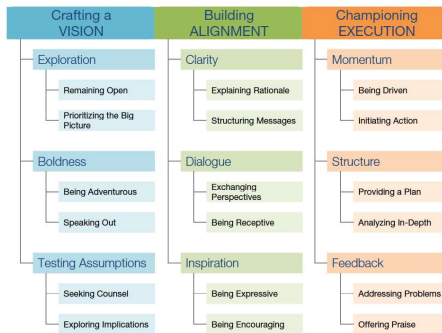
Crafting a VISION

Exploration

Remaining Open

Prioritizing the Big Picture

Boldness

Being Adventurous

Speaking Out

Testing Assumptions

Seeking Counsel

Exploring Implications

Building ALIGNMENT

Clarity

Explaining Rationale

Structuring Messages

Dialogue

Exchanging Perspectives

Being Receptive

Inspiration

Being Expressive

Being Encouraging

Championing EXECUTION

Momentum

Being Driven

Initiating Action

Structure

Providing a Plan

Analyzing In-Depth

Feedback

Addressing Problems

Offering Praise